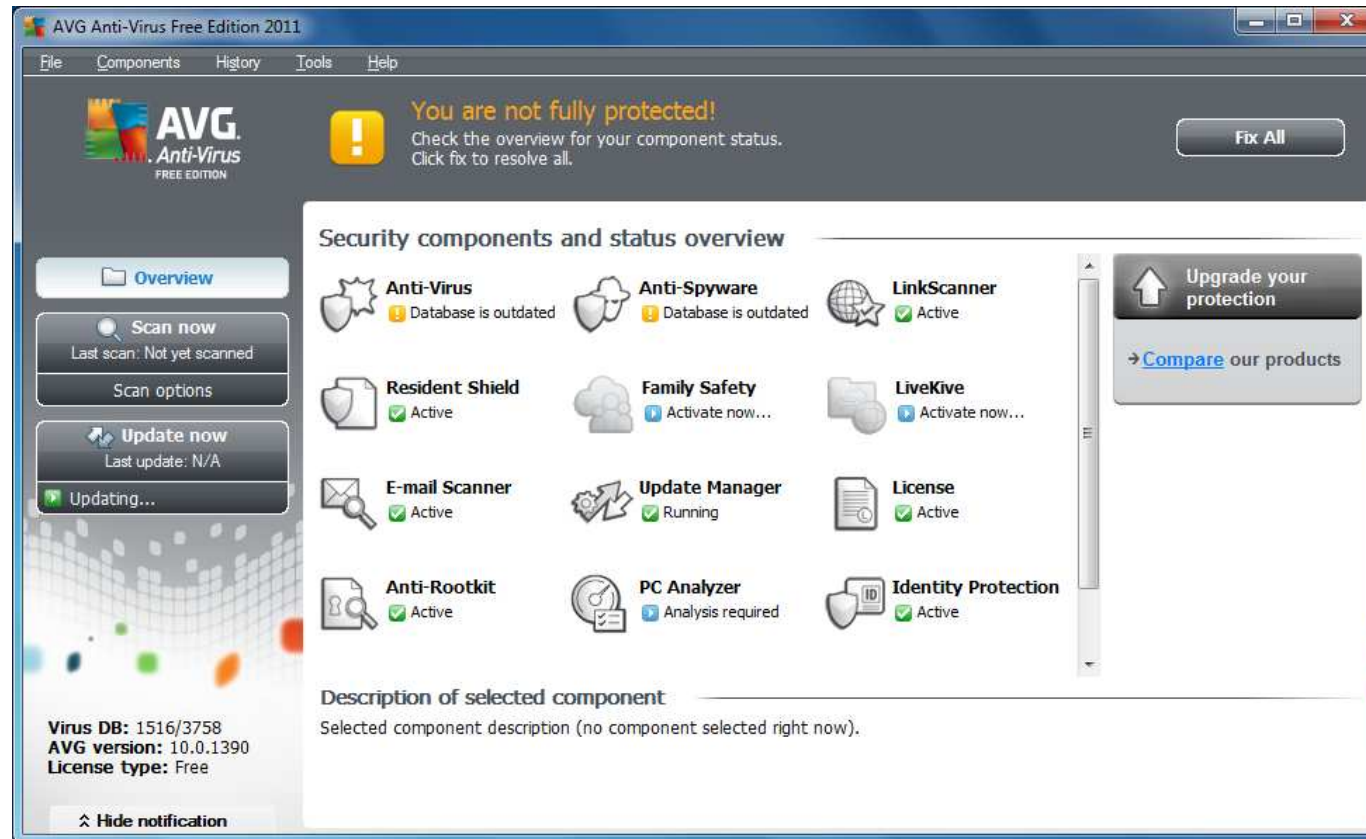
AVG Anti-Virus Free Edition 2011

File Components History Tools Help

AVG Anti-Virus FREE EDITION

You are not fully protected!
Check the overview for your component status.
Click fix to resolve all.

Fix All

Security components and status overview

Overview

Scan now
Last scan: Not yet scanned

Scan options

Update now
Last update: N/A

Updating...

Anti-Virus
Database is outdated

Anti-Spyware
Database is outdated

LinkScanner
Active

Resident Shield
Active

Family Safety
Activate now...

LiveKive
Activate now...

E-mail Scanner
Active

Update Manager
Running

License
Active

Anti-Rootkit
Active

PC Analyzer
Analysis required

Identity Protection
Active

Upgrade your protection

→Compare our products

Description of selected component
Selected component description (no component selected right now).

Virus DB: 1516/3758
AVG version: 10.0.1390
License type: Free

Hide notification